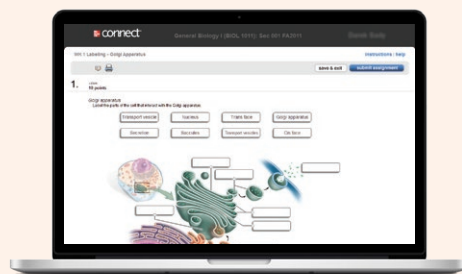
connect General Biology I (BIOL 1011): Sec 001 FA2011

HW 1 Labeling - Golgi Apparatus

instructions · help

save & exit

submit assignment

1. value: 10 points

Golgi apparatus

Label the parts of the cell that interact with the Golgi apparatus.

Transport vesicle

Nucleus

Trans face

Golgi apparatus

Secretion

Nucleolus

Transport vesicles

Cis face